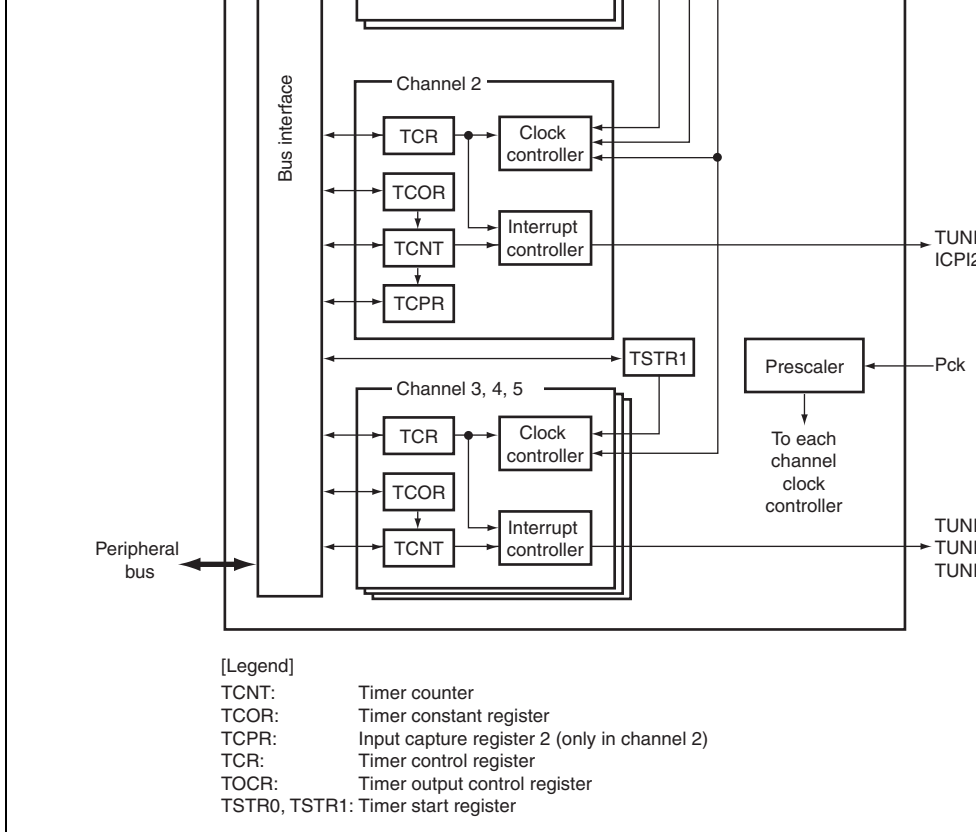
Bus interface

Channel 2

TCR

Clock controller

TCOR

Interrupt controller

TCNT

TCPR

TUNI
ICPI2

TSTR1

Prescaler

Pck

Channel 3, 4, 5

TCR

Clock controller

To each channel clock controller

TCOR

Interrupt controller

TCNT

TUNI
TUNI
TUNI

Peripheral bus

[Legend]
TCNT: Timer counter
TCOR: Timer constant register
TCPR: Input capture register 2 (only in channel 2)
TCR: Timer control register
TOCR: Timer output control register
TSTR0, TSTR1: Timer start register